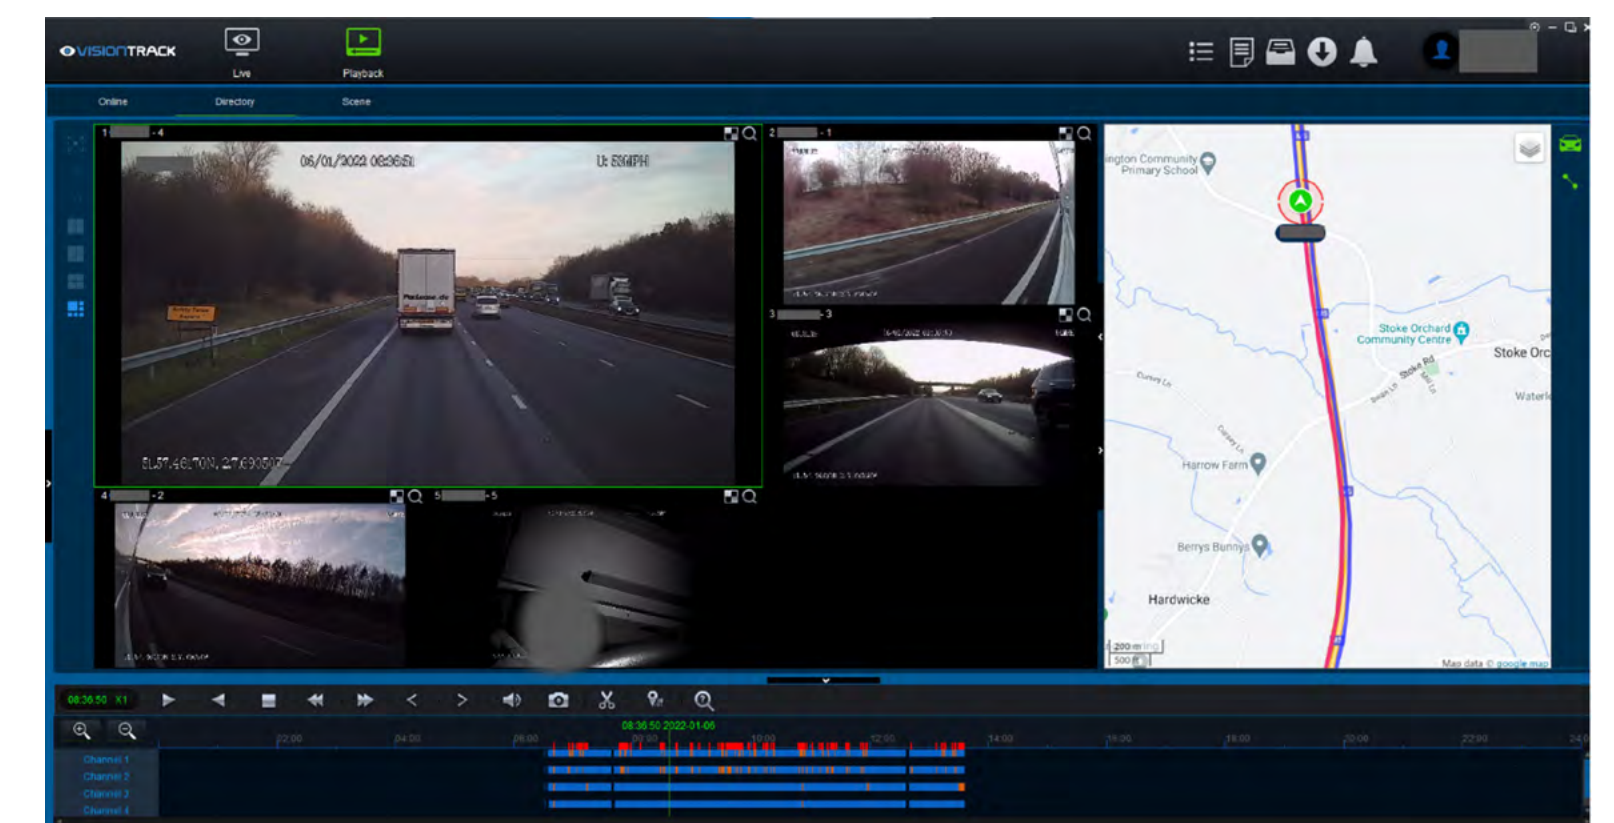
VISIONTRACK

Live

Playback

Online

Directory

Scene

1 -4

06/01/2022 08:36:51

U: 53MPH

5L57.4617N, 2.7690517

2 -1

3 -3

4 -2

5 -5

ington Community Primary School

Stoke Orchard Community Centre

Stoke Orc

Waterl

Harrow Farm

Berrys Bunnys

Hardwicke

Stoke Rd

200 m

500 ft

Map data © google map

08:36:50 X1

08:36:50 2022-01-06

02:00

04:00

06:00

08:00

10:00

12:00

14:00

16:00

18:00

20:00

22:00

24:0

Channel 1

Channel 2

Channel 3

Channel 4